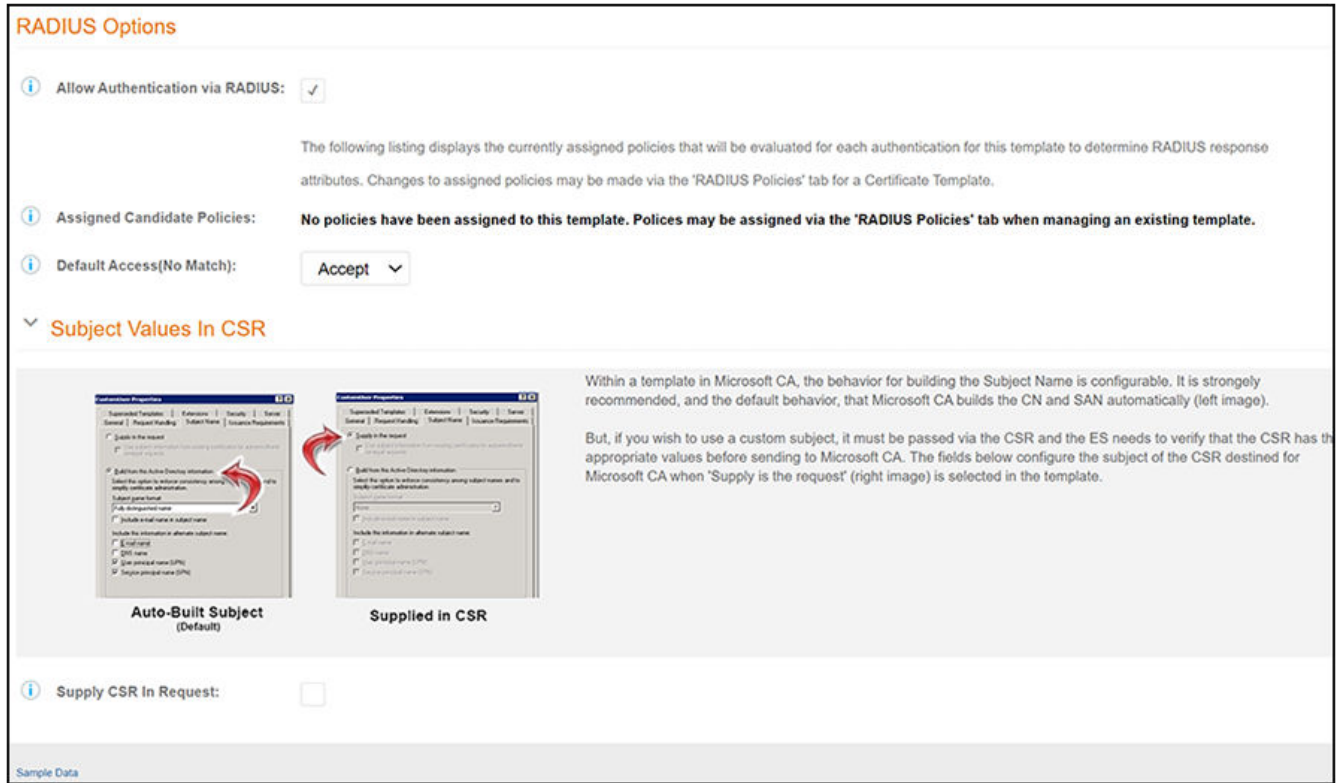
RADIUS Options

Allow Authentication via RADIUS: ✓

The following listing displays the currently assigned policies that will be evaluated for each authentication for this template to determine RADIUS response attributes. Changes to assigned policies may be made via the 'RADIUS Policies' tab for a Certificate Template.

Assigned Candidate Policies: No policies have been assigned to this template. Polices may be assigned via the 'RADIUS Policies' tab when managing an existing template.

Default Access(No Match): Accept

Subject Values In CSR

Within a template in Microsoft CA, the behavior for building the Subject Name is configurable. It is strongly recommended, and the default behavior, that Microsoft CA builds the CN and SAN automatically (left image).

But, if you wish to use a custom subject, it must be passed via the CSR and the ES needs to verify that the CSR has th appropriate values before sending to Microsoft CA. The fields below configure the subject of the CSR destined for Microsoft CA when 'Supply is the request' (right image) is selected in the template.

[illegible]

Auto-Built Subject
(Default)

Supplied in CSR

Supply CSR In Request:

Sample Data